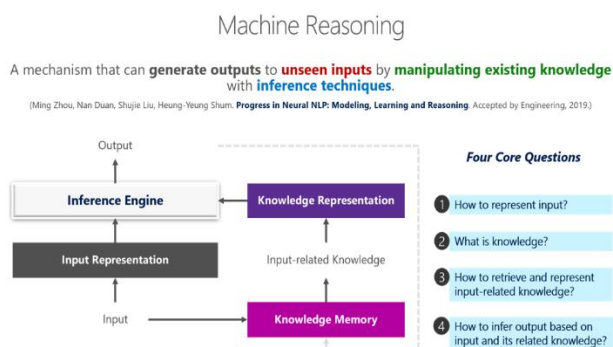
Machine Reasoning

A mechanism that can generate outputs to unseen inputs by manipulating existing knowledge with inference techniques.

(Ming Zhou, Nan Duan, Shujie Liu, Heung-Yeung Shum. Progress in Neural NLP: Modeling, Learning and Reasoning. Accepted by Engineering, 2019.)

Output

Inference Engine

Knowledge Representation

Input Representation

Input-related Knowledge

Input

Knowledge Memory

Four Core Questions

1 How to represent input?

2 What is knowledge?

3 How to retrieve and represent input-related knowledge?

4 How to infer output based on input and its related knowledge?